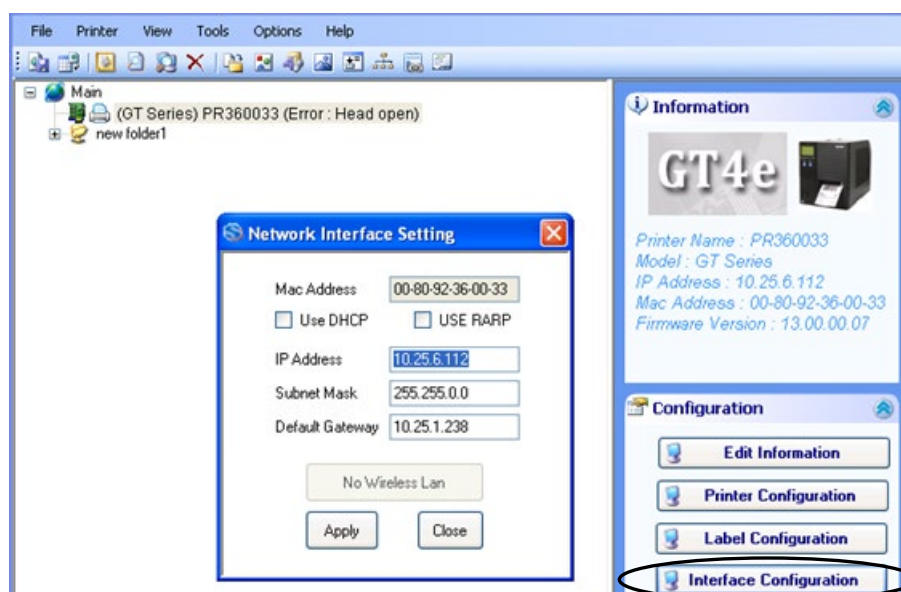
File Printer View Tools Options Help

Main
(GT Series) PR360033 (Error : Head open)
new folder1

Network Interface Setting

Mac Address 00-80-92-36-00-33
Use DHCP USE RARP
IP Address 10.25.6.112
Subnet Mask 255.255.0.0
Default Gateway 10.25.1.238
No Wireless Lan
Apply Close

Information
GT4e
Printer Name : PR360033
Model : GT Series
IP Address : 10.25.6.112
Mac Address : 00-80-92-36-00-33
Firmware Version : 13.00.00.07

Configuration
Edit Information
Printer Configuration
Label Configuration
Interface Configuration